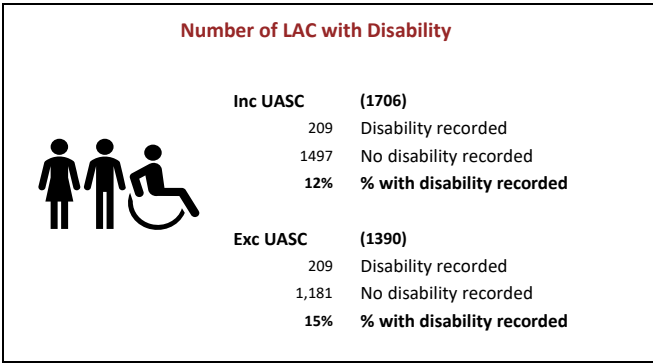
Number of LAC with Disability

| Inc UASC | (1706) |
|---|---|
| 209 | Disability recorded |
| 1497 | No disability recorded |
| 12% | % with disability recorded |

| Exc UASC | (1390) |
|---|---|
| 209 | Disability recorded |
| 1,181 | No disability recorded |
| 15% | % with disability recorded |